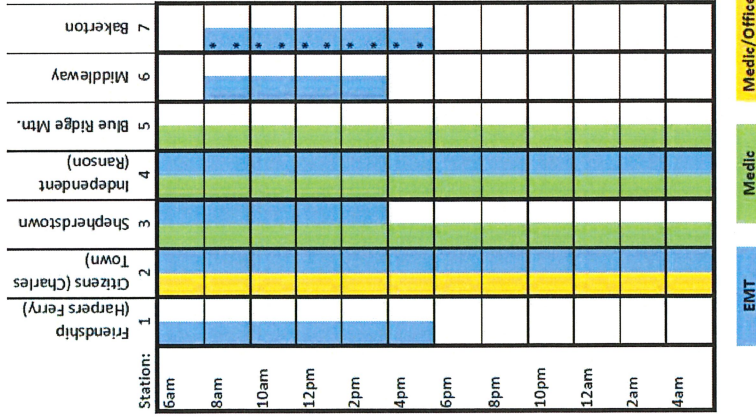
| Station: | 1 Friendship (Harpers Ferry) | 2 Citizens (Charles Town) | 3 Shepherdstown | 4 Independent (Ranson) | 5 Blue Ridge Mtn. | 6 Middleway | 7 Bakerton |
|---|---|---|---|---|---|---|---|
| 6am | | | | | | | |
| 8am | | | | | | | * * |
| 10am | | | | | | | * * |
| 12pm | | | | | | | * * |
| 2pm | | | | | | | * * |
| 4pm | | | | | | | * * |
| 6pm | | | | | | | |
| 8pm | | | | | | | |
| 10pm | | | | | | | |
| 12am | | | | | | | |
| 2am | | | | | | | |
| 4am | | | | | | | |

EMT

Medic

Medic/Offic